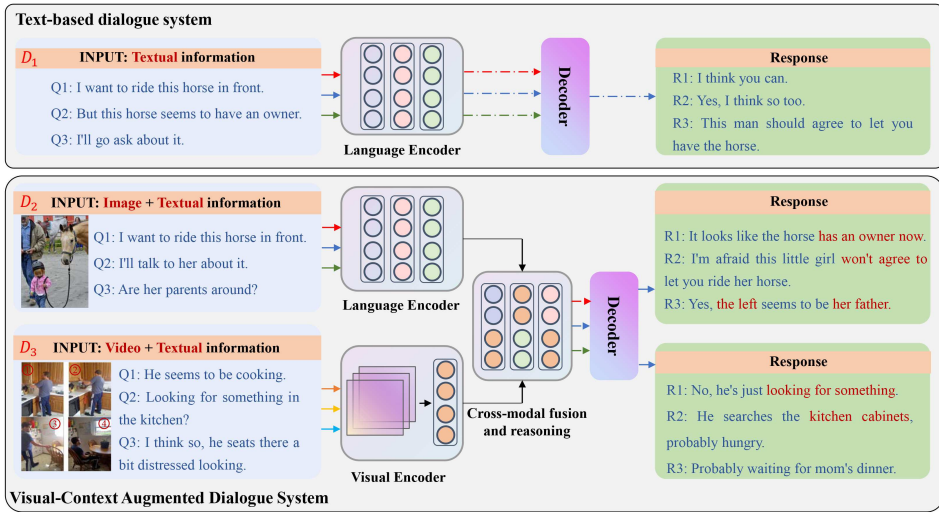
Text-based dialogue system

$D_1$ INPUT: Textual information

Q1: I want to ride this horse in front.

Q2: But this horse seems to have an owner.

Q3: I'll go ask about it.

Language Encoder

Decoder

Response

R1: I think you can.

R2: Yes, I think so too.

R3: This man should agree to let you have the horse.

$D_2$ INPUT: Image + Textual information

Q1: I want to ride this horse in front.

Q2: I'll talk to her about it.

Q3: Are her parents around?

Language Encoder

Response

R1: It looks like the horse has an owner now.

R2: I'm afraid this little girl won't agree to let you ride her horse.

R3: Yes, the left seems to be her father.

$D_3$ INPUT: Video + Textual information

① ② ③ ④

Q1: He seems to be cooking.

Q2: Looking for something in the kitchen?

Q3: I think so, he seats there a bit distressed looking.

Visual Encoder

Cross-modal fusion and reasoning

Decoder

Response

R1: No, he's just looking for something.

R2: He searches the kitchen cabinets, probably hungry.

R3: Probably waiting for mom's dinner.

Visual-Context Augmented Dialogue System